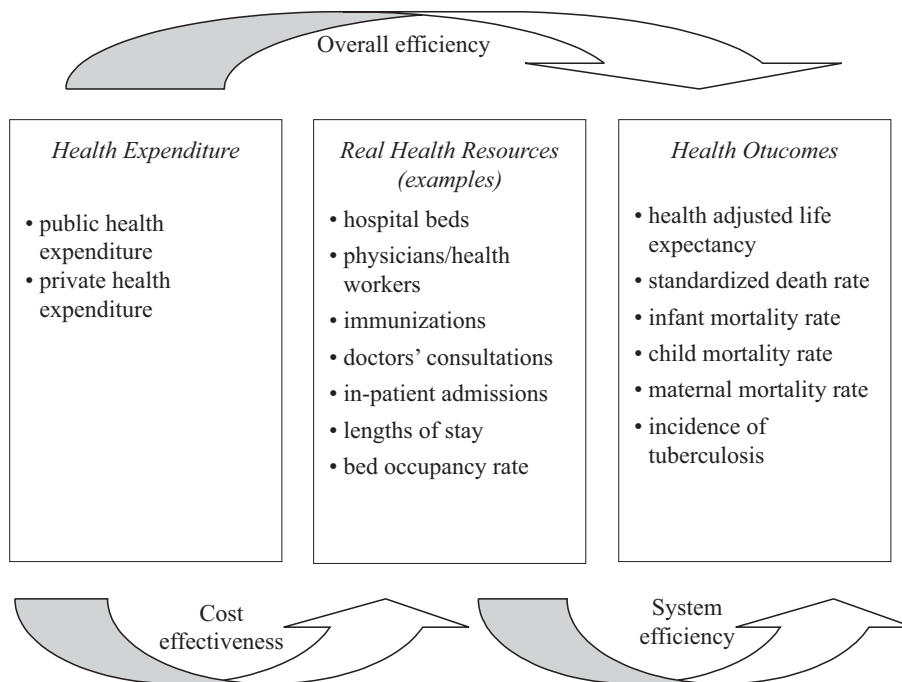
Overall efficiency

*Health Expenditure*

• public health expenditure
• private health expenditure

*Real Health Resources (examples)*

• hospital beds
• physicians/health workers
• immunizations
• doctors' consultations
• in-patient admissions
• lengths of stay
• bed occupancy rate

*Health Otucomes*

• health adjusted life expectancy
• standardized death rate
• infant mortality rate
• child mortality rate
• maternal mortality rate
• incidence of tuberculosis

Cost effectiveness

System efficiency